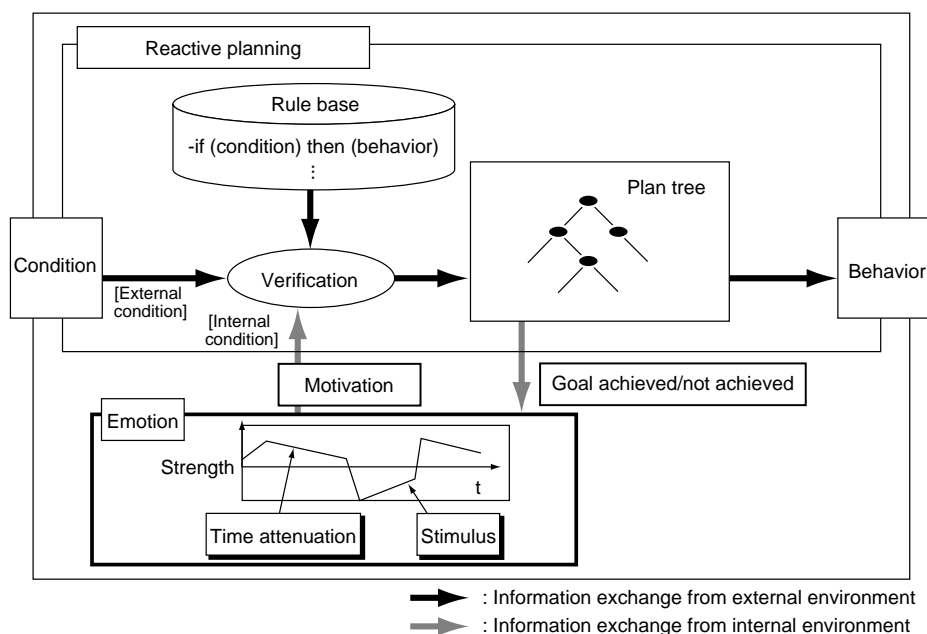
Reactive planning

Rule base

-if (condition) then (behavior)

⋮

Plan tree

Condition

[External condition]

Verification

[Internal condition]

Behavior

Motivation

Goal achieved/not achieved

Emotion

Strength

t

Time attenuation

Stimulus

: Information exchange from external environment

: Information exchange from internal environment